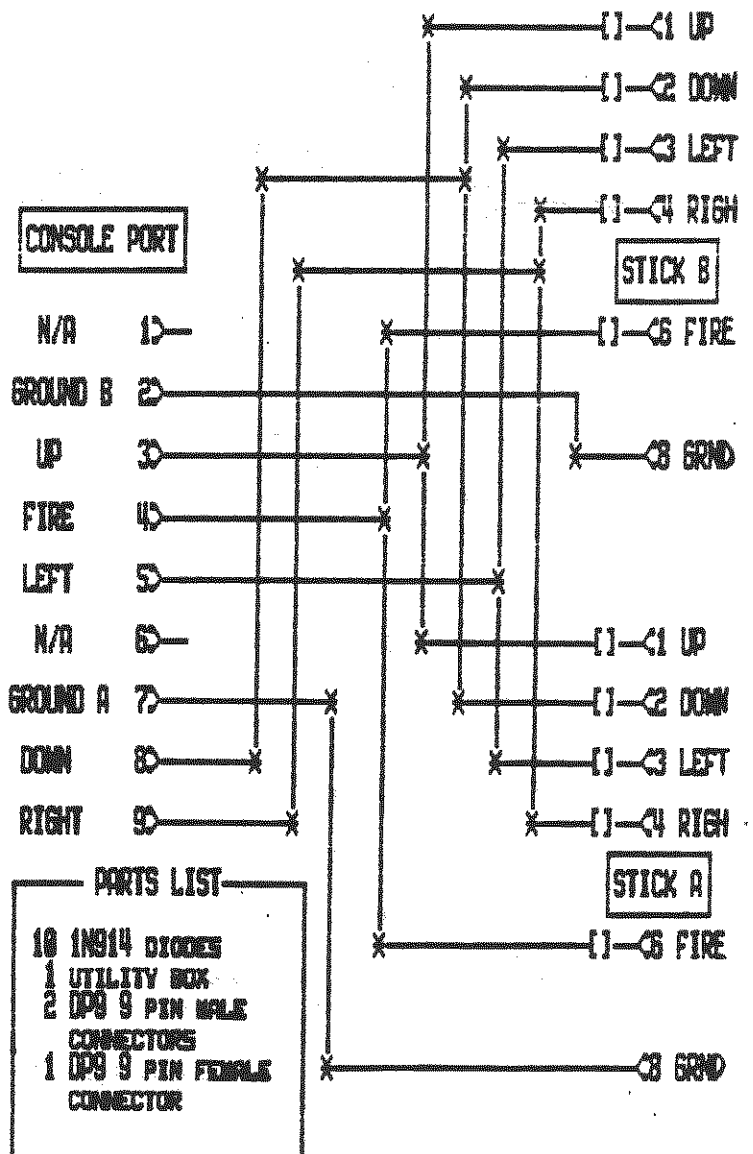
[]—<1 UP
[]—<2 DOWN
[]—<3 LEFT
[]—<4 RIGH
STICK B
[]—<6 FIRE
<8 GRND

CONSOLE PORT
N/A 1>
GROUND B 2>
UP 3>
FIRE 4>
LEFT 5>
N/A 6>
GROUND A 7>
DOWN 8>
RIGHT 9>

[]—<1 UP
[]—<2 DOWN
[]—<3 LEFT
[]—<4 RIGH
STICK A
[]—<6 FIRE
<8 GRND

PARTS LIST
10 1N914 DIODES
1 UTILITY BOX
2 DP9 9 PIN MALE CONNECTORS
1 DP9 9 PIN FEMALE CONNECTOR